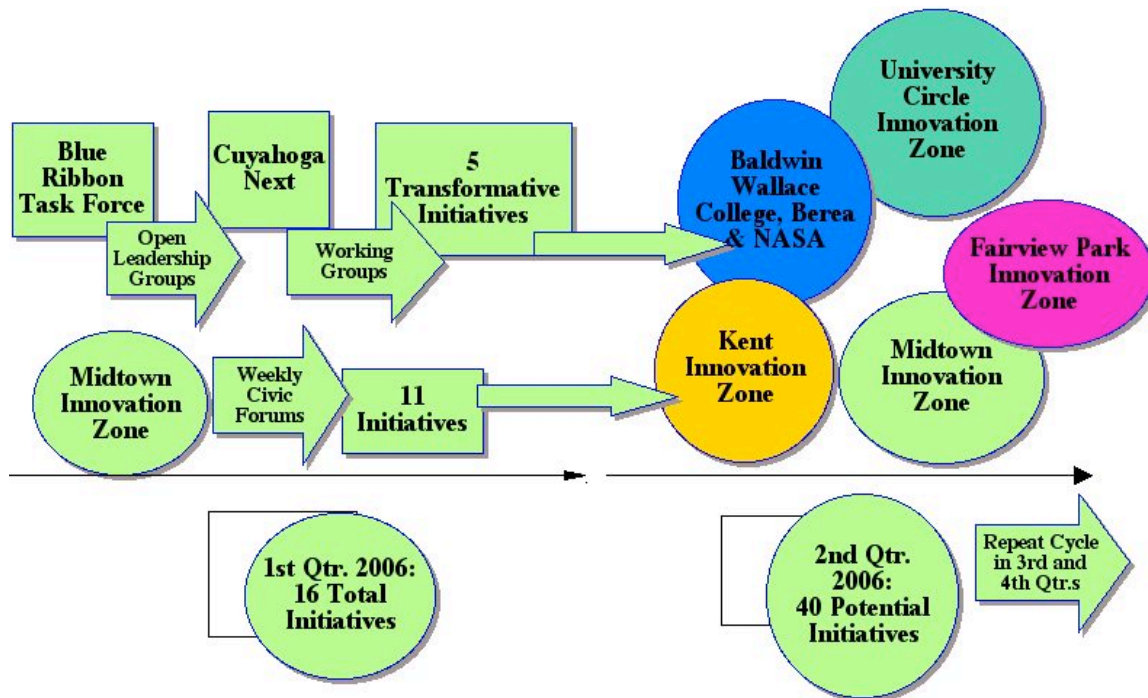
Blue Ribbon Task Force

Open Leadership Groups

Cuyahoga Next

Working Groups

5 Transformative Initiatives

Baldwin Wallace College, Berea & NASA

University Circle Innovation Zone

Fairview Park Innovation Zone

Midtown Innovation Zone

Weekly Civic Forums

11 Initiatives

Kent Innovation Zone

Midtown Innovation Zone

1st Qtr. 2006: 16 Total Initiatives

2nd Qtr. 2006: 40 Potential Initiatives

Repeat Cycle in 3rd and 4th Qtr.s